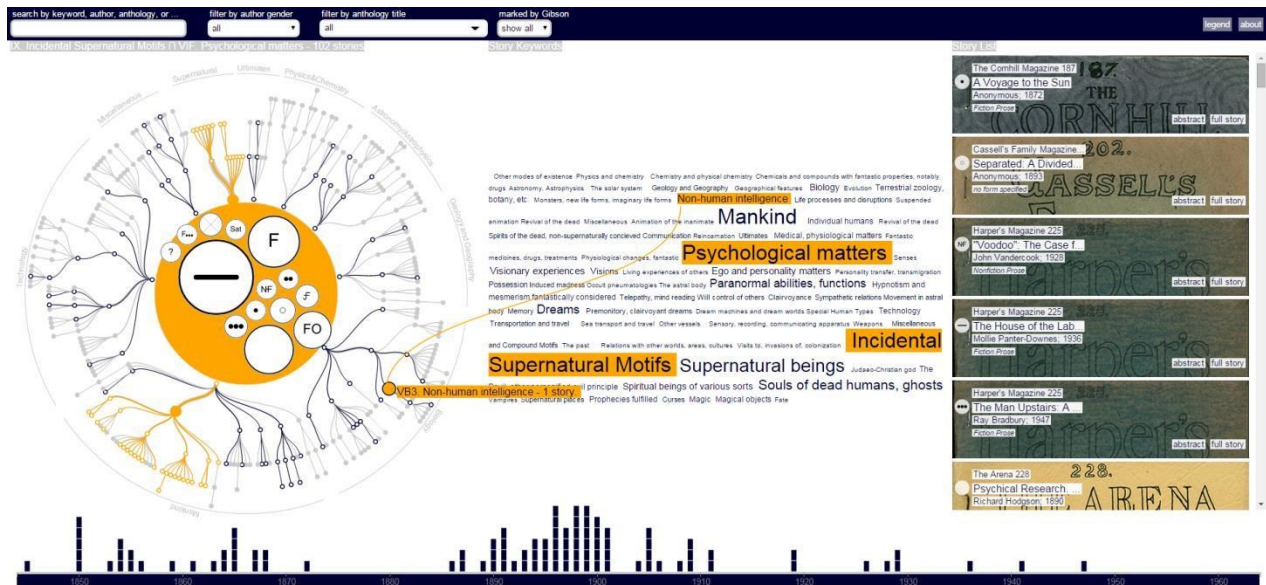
search by keyword, author, anthology, or ...
filter by author gender
all
filter by anthology title
all
marked by Gibson
show all
legend
about

IX. Incidental Supernatural Motifs (1 VIF. Psychological matters - 102 stories

Supernatural
Ultimates
Physics & Chemistry
Miscellaneous
Astronomy/Astrophysics
Geology and Geography
Technology

F...
Sat
?
F
NF
FO

VB3. Non-human intelligence - 1 story

Story Keywords

Other modes of existence Physics and chemistry Chemistry and physical chemistry Chemicals and compounds with fantastic properties, notably drugs Astronomy, Astrophysics The solar system Geology and Geography Geographical features Biology Evolution Terrestrial zoology, botany, etc Monsters, new life forms, imaginary life forms Non-human intelligence Life processes and disruptions Suspended animation Revival of the dead Miscellaneous Animation of the inanimate Mankind Individual humans Revival of the dead Spirits of the dead, non-supernaturally concieved Communication Reincarnation Ultimates Medical, physiological matters Fantastic medicines, drugs, treatments Physiological changes, fantastic Psychological matters Senses Visionary experiences Visions Living experiences of others Ego and personality matters Personality transfer, transmigration Possession Induced madness Occult pneumatologies The astral body Paranormal abilities, functions Hypnotism and mesmerism fantastically considered Telepathy, mind reading Will control of others Clairvoyance Sympathetic relations Movement in astral body Memory Dreams Premonitory, clairvoyant dreams Dream machines and dream worlds Special Human Types Technology Transportation and travel Sea transport and travel Other vessels Sensory, recording, communicating apparatus Weapons Miscellaneous and Compound Motifs The past Relations with other worlds, areas, cultures Visits to, invasions of, colonization Incidental Supernatural Motifs Supernatural beings Judaeo-Christian god The Devil, the personified evil principle Spiritual beings of various sorts Souls of dead humans, ghosts Vampires Supernatural places Prophecies fulfilled Curses Magic Magical objects Fate

Story List

The Cornhill Magazine 187
A Voyage to the Sun
Anonymous; 1872
Fiction Prose
abstract full story

Cassell's Family Magazine...
Separated: A Divided...
Anonymous; 1893
no form specified
abstract full story

Harper's Magazine 225
"Voodoo": The Case f...
John Vandercook; 1928
Nonfiction Prose
abstract full story

Harper's Magazine 225
The House of the Lab...
Mollie Panter-Downes; 1936
Fiction Prose
abstract full story

Harper's Magazine 225
The Man Upstairs: A ...
Ray Bradbury; 1947
Fiction Prose
abstract full story

The Arena 228
Psychical Research...
Richard Hodgson; 1890

1850 1860 1870 1880 1890 1900 1910 1920 1930 1940 1950 1960